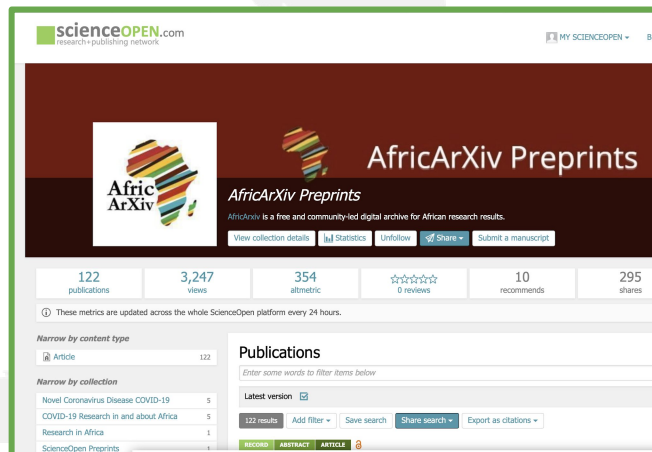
scienceOPEN.com
research+publishing network

MY SCIENCEOPEN ▾ B

AfricArXiv Preprints

Afric
ArXiv

AfricArXiv Preprints

AfricArxiv is a free and community-led digital archive for African research results.

View collection details | Statistics | Unfollow | Share ▾ | Submit a manuscript

| 122 publications | 3,247 views | 354 altmetric | ☆☆☆☆☆ 0 reviews | 10 recommends | 295 shares |
|---|---|---|---|---|---|

ⓘ These metrics are updated across the whole ScienceOpen platform every 24 hours.

Narrow by content type

Article 122

Narrow by collection

Novel Coronavirus Disease COVID-19 5
COVID-19 Research in and about Africa 5
Research in Africa 1
ScienceOpen Preprints 1

Publications

Enter some words to filter items below

Latest version

122 results | Add filter ▾ | Save search | Share search ▾ | Export as citations ▾

RECORD ABSTRACT ARTICLE